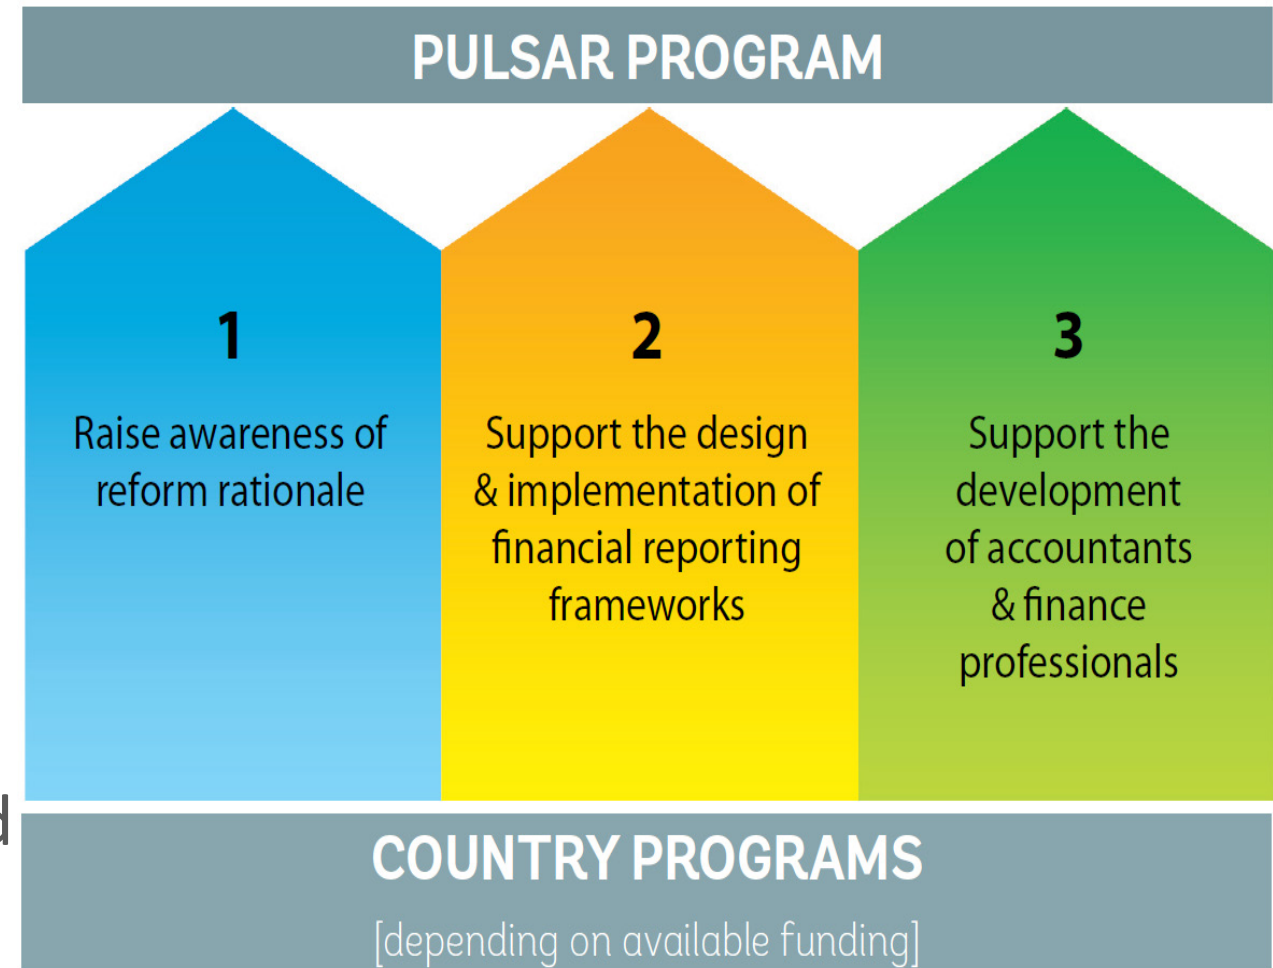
PULSAR PROGRAM

1

Raise awareness of reform rationale

2

Support the design & implementation of financial reporting frameworks

3

Support the development of accountants & finance professionals

COUNTRY PROGRAMS

[depending on available funding]